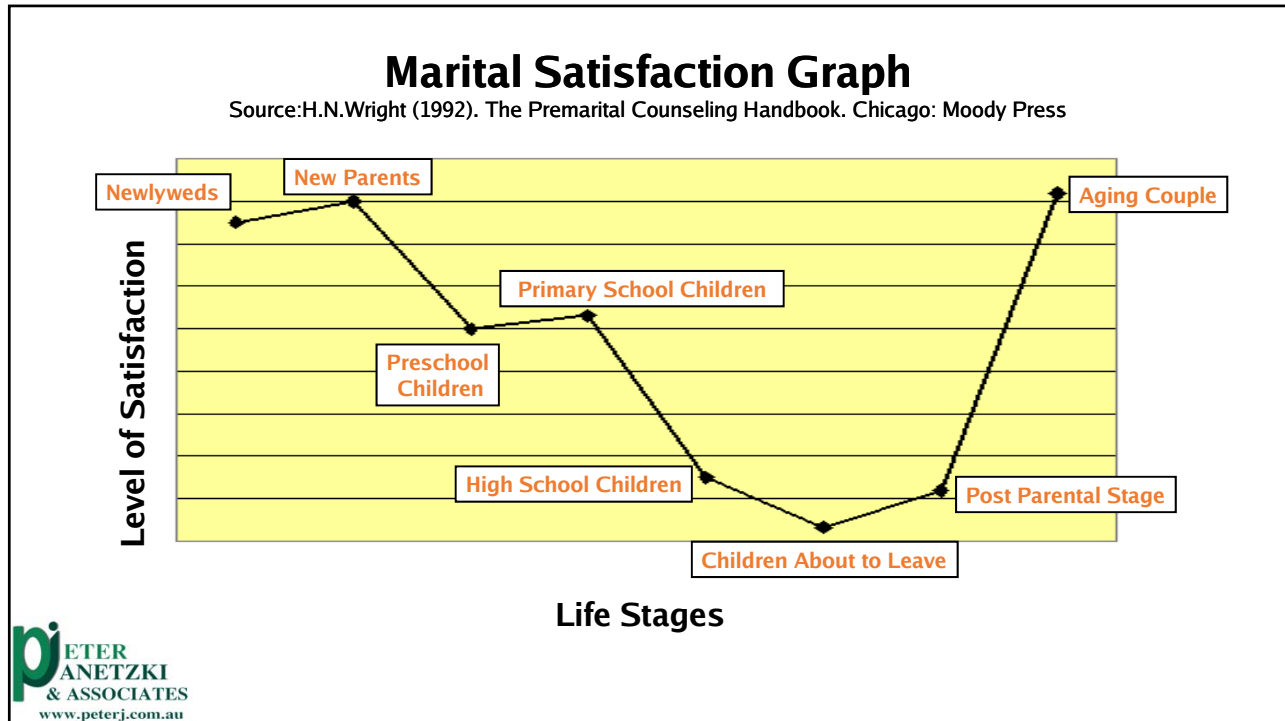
Marital Satisfaction Graph
Source:H.N.Wright (1992). The Premarital Counseling Handbook. Chicago: Moody Press

Level of Satisfaction

Newlyweds
New Parents
Primary School Children
Preschool Children
High School Children
Children About to Leave
Post Parental Stage
Aging Couple

Life Stages

PJ ETER ANETZKI & ASSOCIATES
www.peterj.com.au